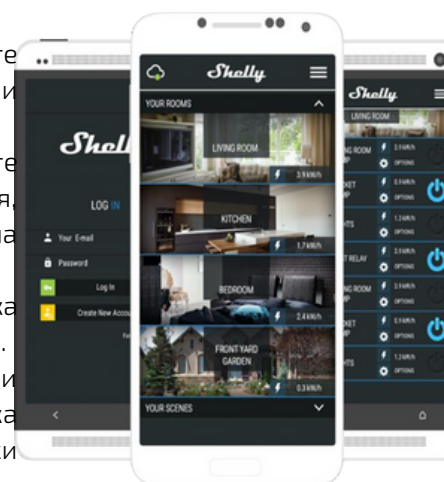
те
и
те
я,
ла
ка
.
и
ка
ки

Shelly
LOG IN
Your E-mail
Password
Log In
Create New Accou
Fo

Shelly
YOUR ROOMS
LIVING ROOM
3.9 kWh/h
KITCHEN
1.7 kWh/h
BEDROOM
2.4 kWh/h
FRONT YARD GARDEN
0.3 kWh/h
YOUR SCENES

Shelly
LIVING ROOM
LIVING ROOM
MP
3.9 kWh/h
OPTIONS
KET
0.9 kWh/h
OPTIONS
HTS
1.2 kWh/h
OPTIONS
T RELAY
3.9 kWh/h
OPTIONS
NG ROOM
MP
3.9 kWh/h
OPTIONS
KET
0.9 kWh/h
OPTIONS
HTS
1.2 kWh/h
OPTIONS